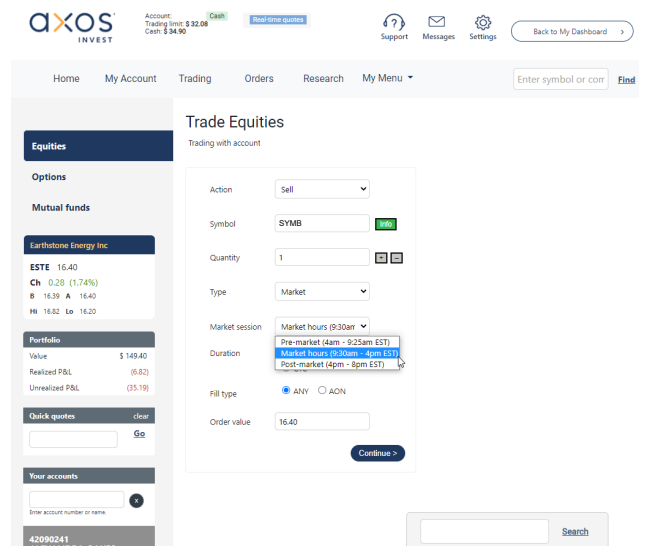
axos INVEST

Account: Cash
Trading limit: $ 32.08
Cash: $ 34.90

Real-time quotes

Support Messages Settings

Back to My Dashboard >

Home My Account Trading Orders Research My Menu

Enter symbol or com Find

Equities

Options

Mutual funds

Earthstone Energy Inc

ESTE 16.40
Ch 0.28 (1.74%)
B 16.39 A 16.40
Hi 16.82 Lo 16.20

Portfolio

| Value | $ 149.40 |
|---|---|
| Realized P&L | (6.82) |
| Unrealized P&L | (35.19) |

Quick quotes clear

Go

Your accounts

x

Enter account number or name.

42090241

Trade Equities

Trading with account

Action Sell

Symbol SYMB Info

Quantity 1 + −

Type Market

Market session Market hours (9:30am

Pre-market (4am - 9:25am EST)
Market hours (9:30am - 4pm EST)
Post-market (4pm - 8pm EST)

Duration

Fill type ANY AON

Order value 16.40

Continue >

Search